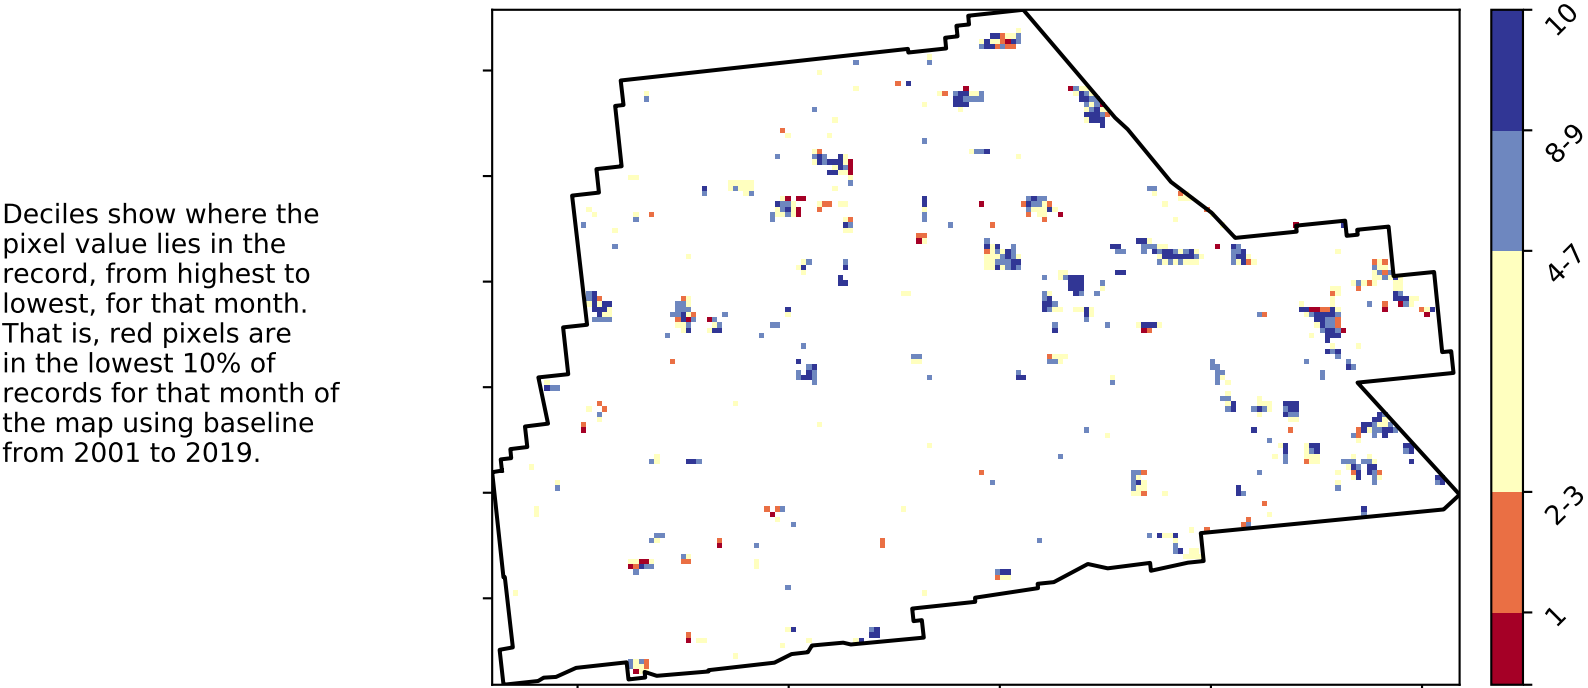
Deciles show where the pixel value lies in the record, from highest to lowest, for that month. That is, red pixels are in the lowest 10% of records for that month of the map using baseline from 2001 to 2019.

10
8-9
4-7
2-3
1